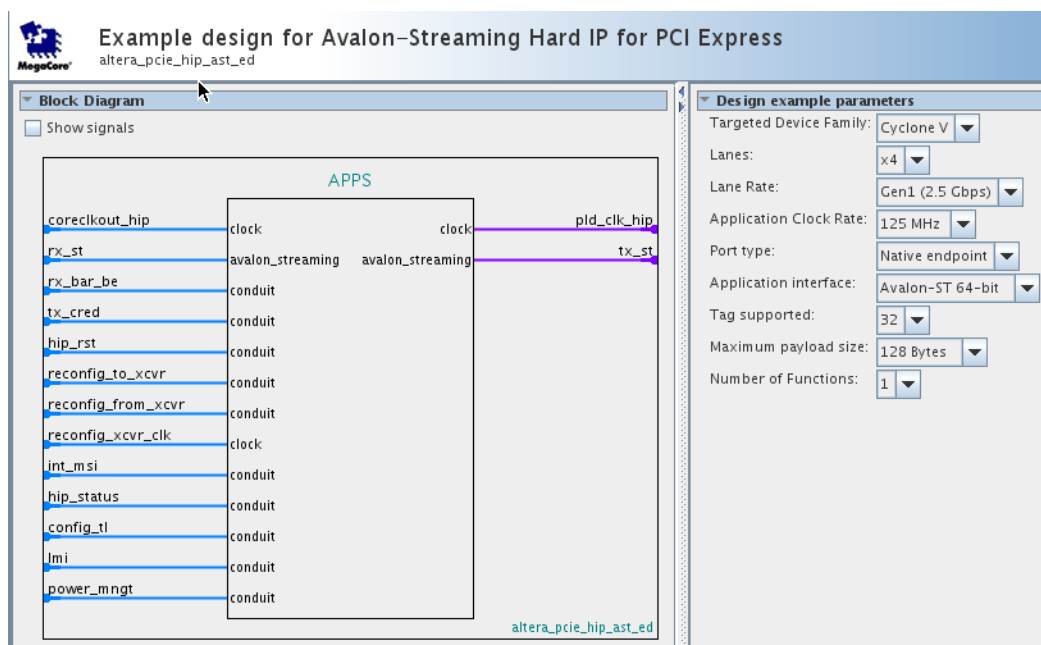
MegaCore

Example design for Avalon-Streaming Hard IP for PCI Express
altera_pcie_hip_ast_ed

Block Diagram

Show signals

APPS

coreclkout_hip
clock
clock
pld_clk_hip
rx_st
avalon_streaming
avalon_streaming
tx_st
rx_bar_be
conduit
tx_cred
conduit
hip_rst
conduit
reconfig_to_xcvr
conduit
reconfig_from_xcvr
conduit
reconfig_xcvr_clk
clock
int_msi
conduit
hip_status
conduit
config_tl
conduit
lmi
conduit
power_mngt
conduit

altera_pcie_hip_ast_ed

Design example parameters

| Targeted Device Family: | Cyclone V |
|---|---|
| Lanes: | x4 |
| Lane Rate: | Gen1 (2.5 Gbps) |
| Application Clock Rate: | 125 MHz |
| Port type: | Native endpoint |
| Application interface: | Avalon-ST 64-bit |
| Tag supported: | 32 |
| Maximum payload size: | 128 Bytes |
| Number of Functions: | 1 |